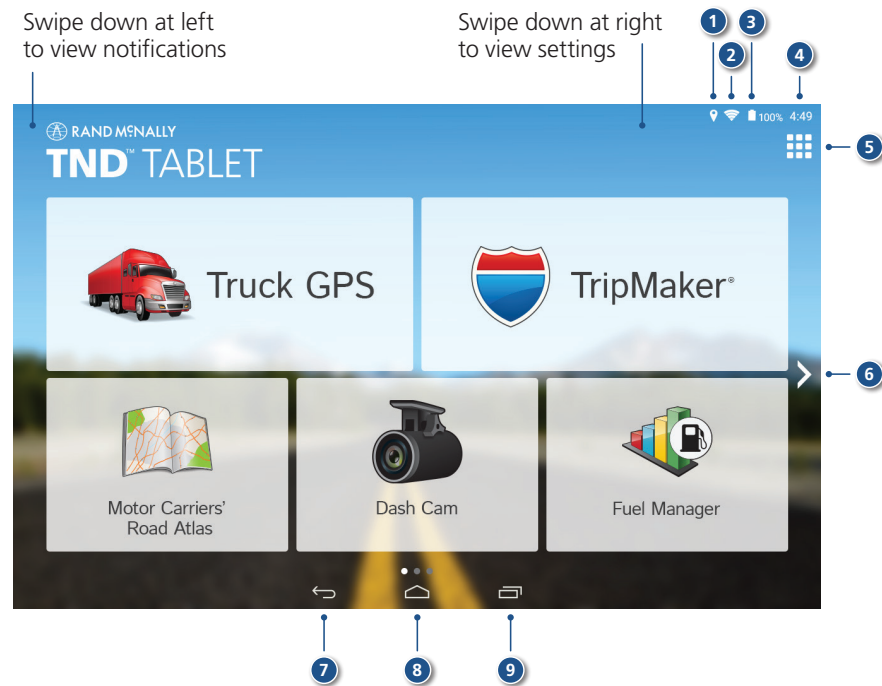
Swipe down at left to view notifications

Swipe down at right to view settings

1 2 3 4

100% 4:49

RAND MCNALLY

TND™ TABLET

5

Truck GPS

TripMaker®

6

Motor Carriers' Road Atlas

Dash Cam

Fuel Manager

7 8 9